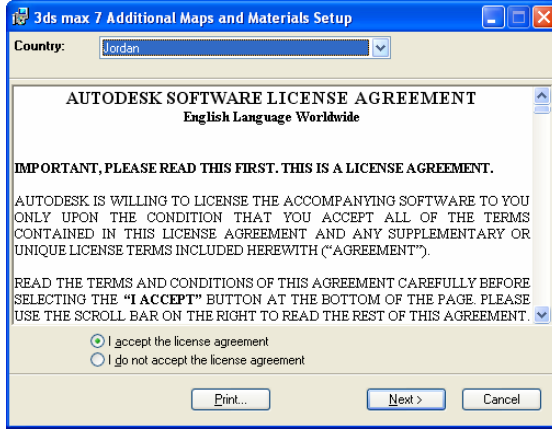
3ds max 7 Additional Maps and Materials Setup

Country: Jordan

AUTODESK SOFTWARE LICENSE AGREEMENT
English Language Worldwide

IMPORTANT, PLEASE READ THIS FIRST. THIS IS A LICENSE AGREEMENT.

AUTODESK IS WILLING TO LICENSE THE ACCOMPANYING SOFTWARE TO YOU ONLY UPON THE CONDITION THAT YOU ACCEPT ALL OF THE TERMS CONTAINED IN THIS LICENSE AGREEMENT AND ANY SUPPLEMENTARY OR UNIQUE LICENSE TERMS INCLUDED HEREWITH ("AGREEMENT").

READ THE TERMS AND CONDITIONS OF THIS AGREEMENT CAREFULLY BEFORE SELECTING THE "I ACCEPT" BUTTON AT THE BOTTOM OF THE PAGE. PLEASE USE THE SCROLL BAR ON THE RIGHT TO READ THE REST OF THIS AGREEMENT.

I accept the license agreement
I do not accept the license agreement

Print...
Next >
Cancel